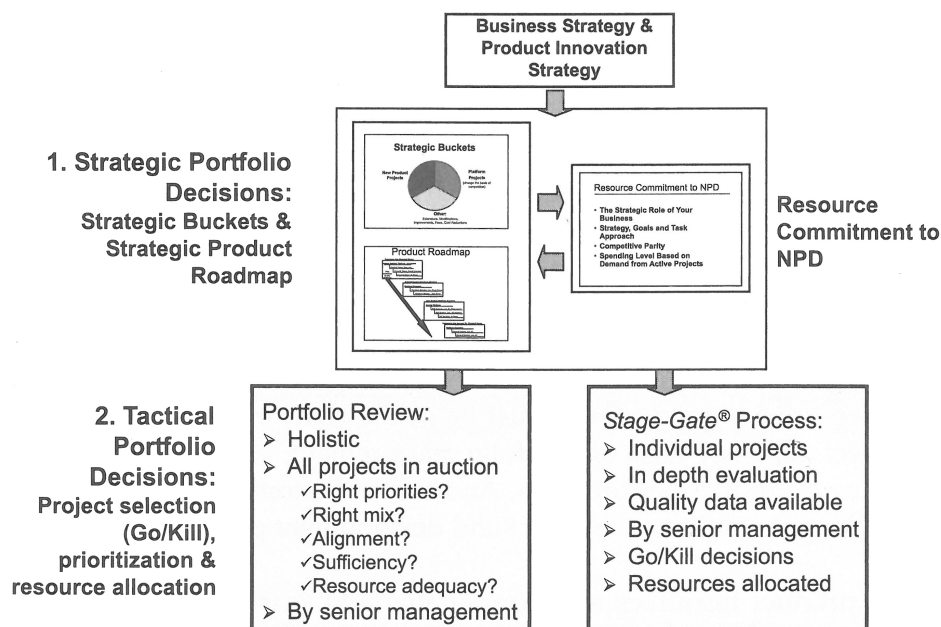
Business Strategy & Product Innovation Strategy

1. Strategic Portfolio Decisions:
Strategic Buckets & Strategic Product Roadmap

Strategic Buckets

New Product Projects

Platform Projects
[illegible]

Other:
Extensions, Modifications, Improvements, Fixes, Cost Reductions

Product Roadmap

Resource Commitment to NPD
• The Strategic Role of Your Business
• Strategy, Goals and Task Approach
• Competitive Parity
• Spending Level Based on Demand from Active Projects

Resource Commitment to NPD

2. Tactical Portfolio Decisions:
Project selection (Go/Kill), prioritization & resource allocation

Portfolio Review:
➢ Holistic
➢ All projects in auction
✓Right priorities?
✓Right mix?
✓Alignment?
✓Sufficiency?
✓Resource adequacy?
➢ By senior management

Stage-Gate® Process:
➢ Individual projects
➢ In depth evaluation
➢ Quality data available
➢ By senior management
➢ Go/Kill decisions
➢ Resources allocated